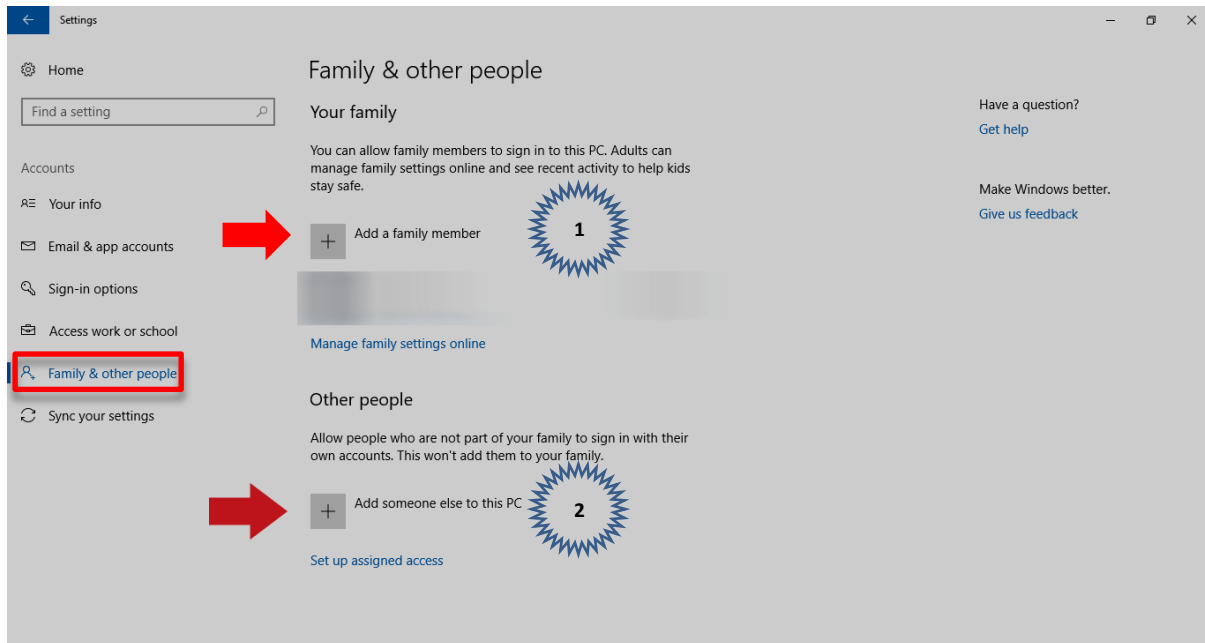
Settings

Home

Find a setting

Accounts

Your info

Email & app accounts

Sign-in options

Access work or school

Family & other people

Sync your settings

Family & other people

Your family

You can allow family members to sign in to this PC. Adults can manage family settings online and see recent activity to help kids stay safe.

Add a family member

1

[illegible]

Manage family settings online

Other people

Allow people who are not part of your family to sign in with their own accounts. This won't add them to your family.

Add someone else to this PC

2

Set up assigned access

Have a question?

Get help

Make Windows better.

Give us feedback